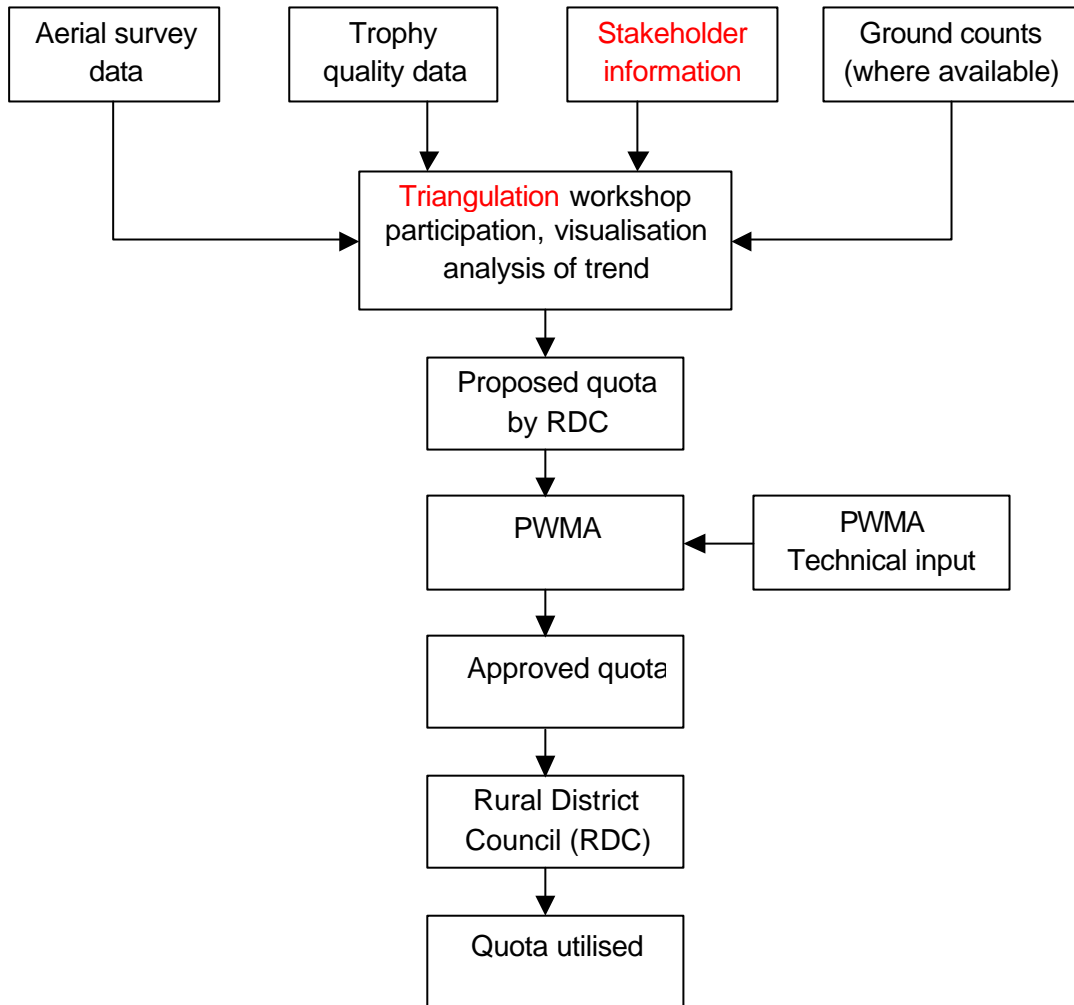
Aerial survey data

Trophy quality data

Stakeholder information

Ground counts (where available)

Triangulation workshop participation, visualisation analysis of trend

Proposed quota by RDC

PWMA

PWMA Technical input

Approved quota

Rural District Council (RDC)

Quota utilised